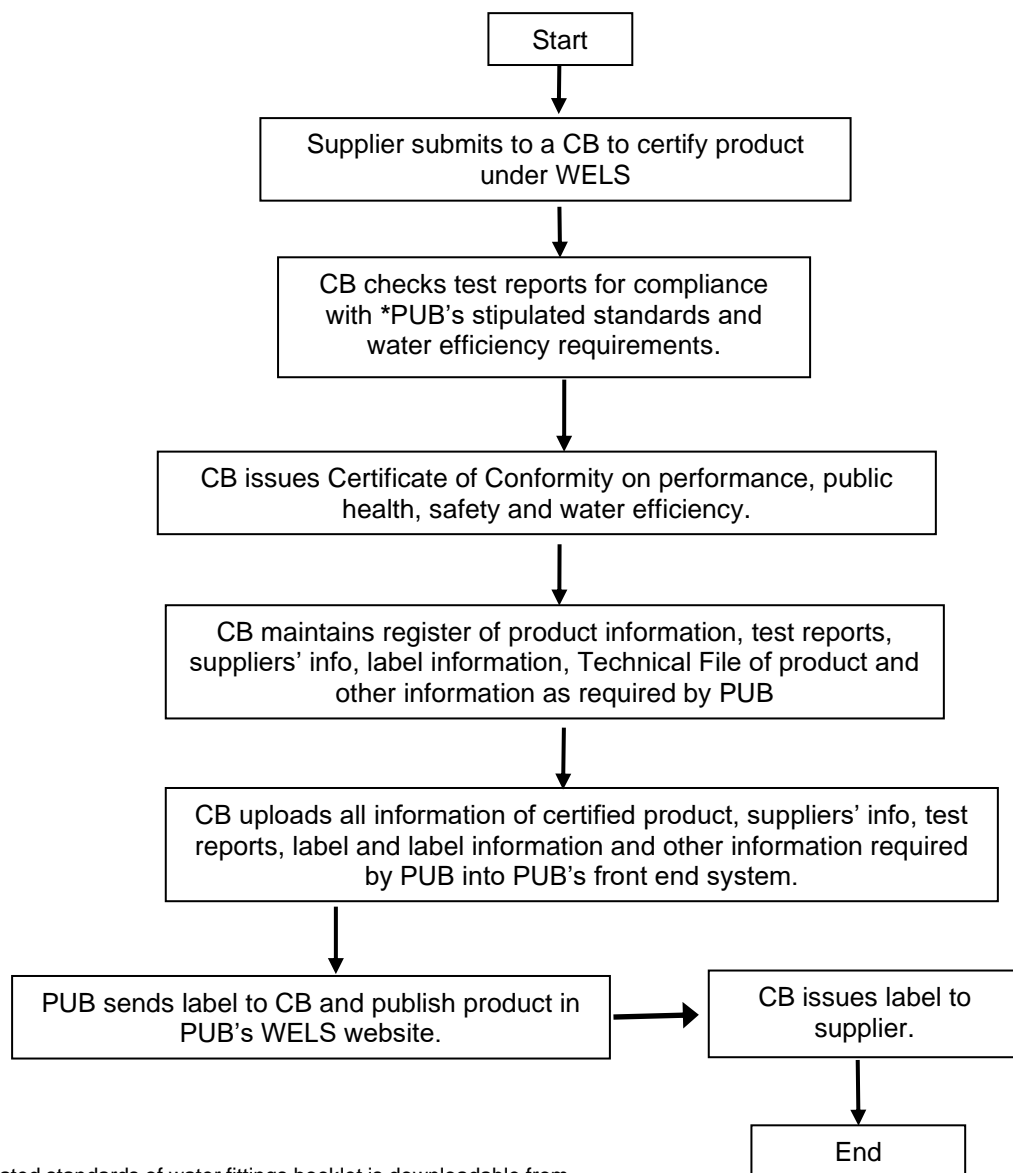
Start

Supplier submits to a CB to certify product under WELS

CB checks test reports for compliance with *PUB's stipulated standards and water efficiency requirements.

CB issues Certificate of Conformity on performance, public health, safety and water efficiency.

CB maintains register of product information, test reports, suppliers' info, label information, Technical File of product and other information as required by PUB

CB uploads all information of certified product, suppliers' info, test reports, label and label information and other information required by PUB into PUB's front end system.

PUB sends label to CB and publish product in PUB's WELS website.

CB issues label to supplier.

End

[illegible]ated standards of water fittings booklet is downloadable from